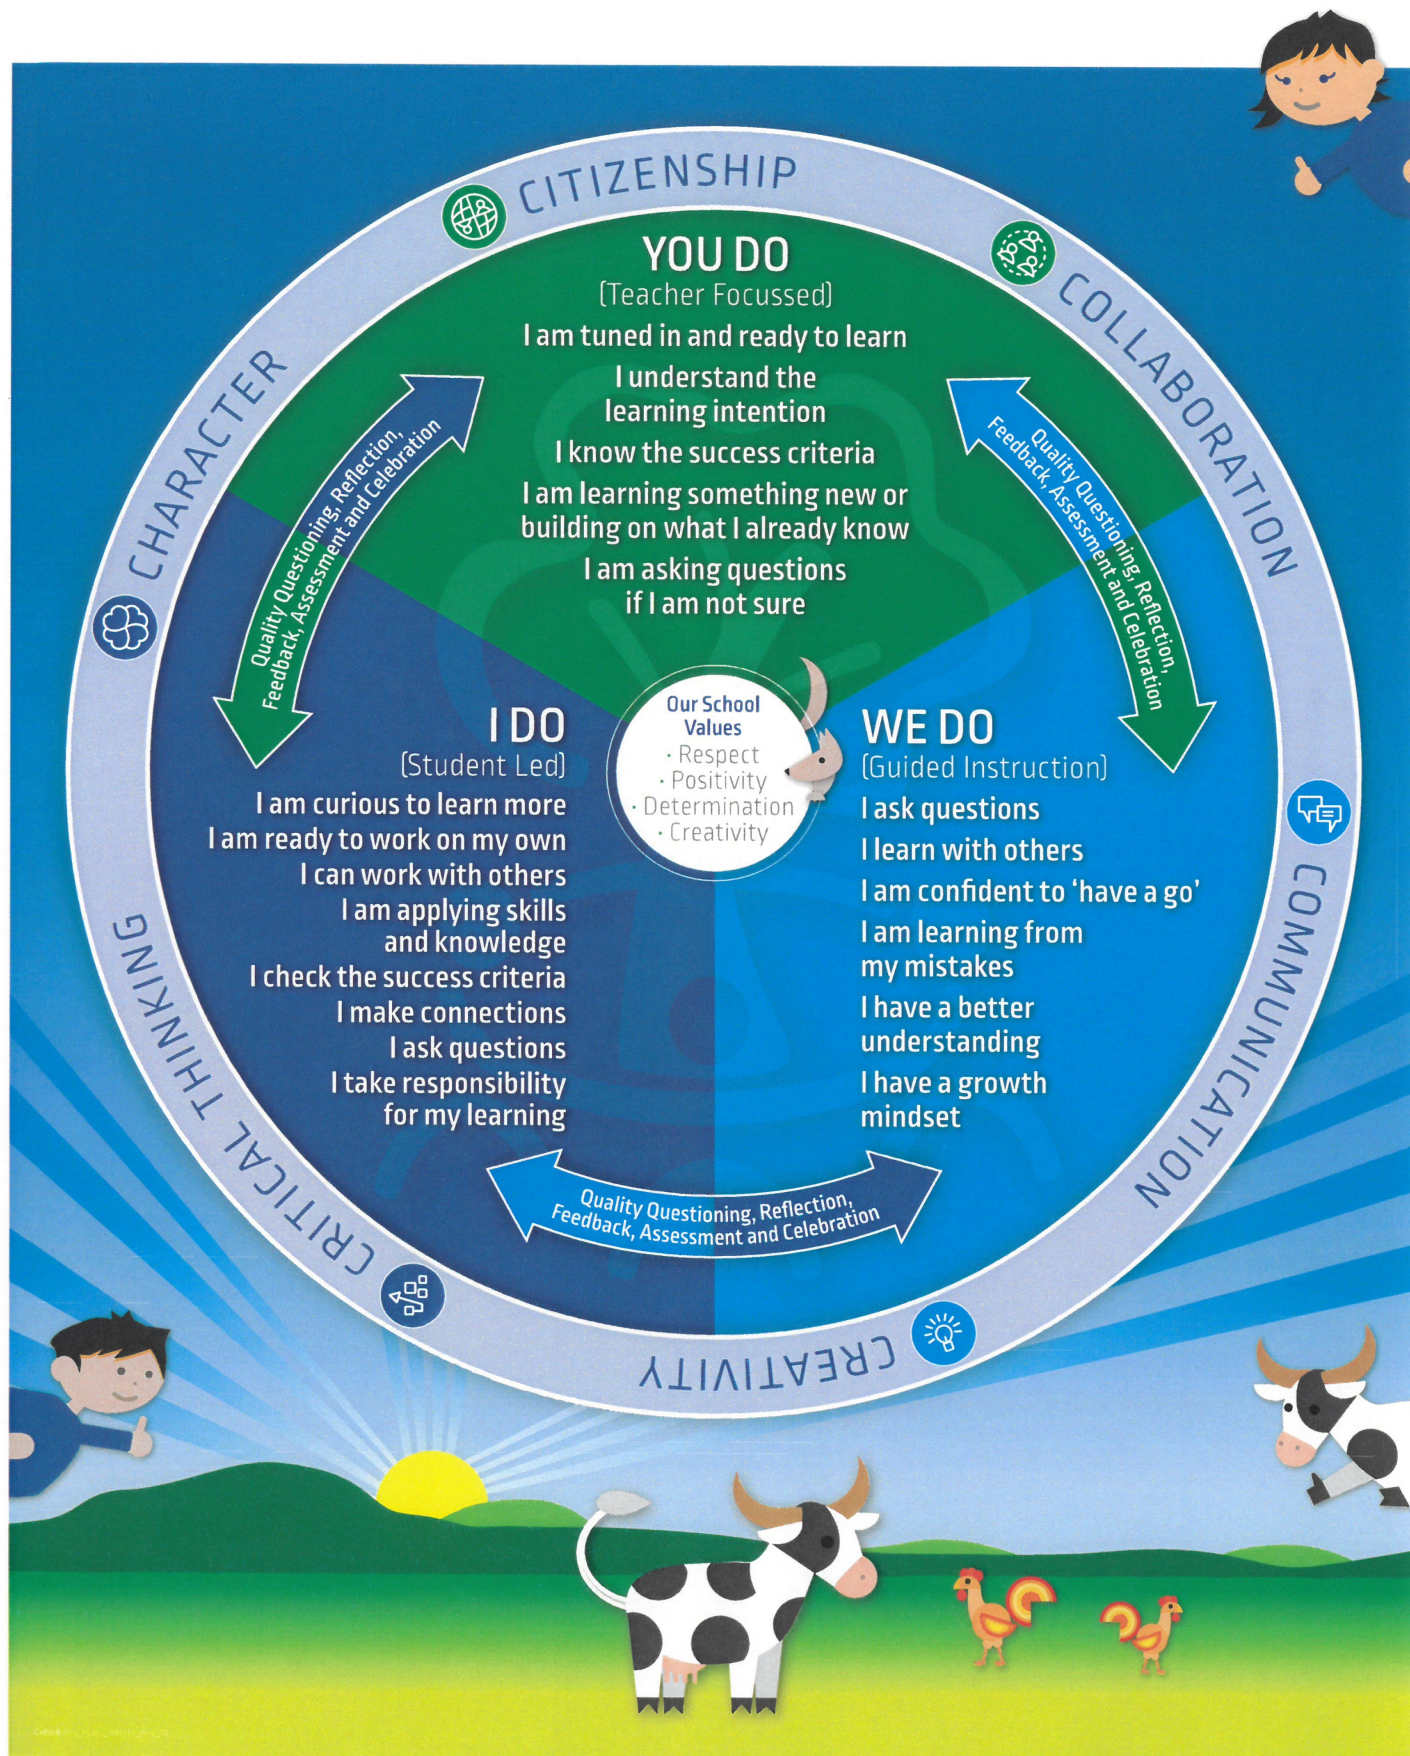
CITIZENSHIP

COLLABORATION

COMMUNICATION

CREATIVITY

CRITICAL THINKING

CHARACTER

YOU DO
(Teacher Focussed)
I am tuned in and ready to learn
I understand the learning intention
I know the success criteria
I am learning something new or building on what I already know
I am asking questions if I am not sure

Quality Questioning, Reflection, Feedback, Assessment and Celebration

Quality Questioning, Reflection, Feedback, Assessment and Celebration

Our School Values
· Respect
· Positivity
· Determination
· Creativity

I DO
(Student Led)
I am curious to learn more
I am ready to work on my own
I can work with others
I am applying skills and knowledge
I check the success criteria
I make connections
I ask questions
I take responsibility for my learning

WE DO
(Guided Instruction)
I ask questions
I learn with others
I am confident to 'have a go'
I am learning from my mistakes
I have a better understanding
I have a growth mindset

Quality Questioning, Reflection, Feedback, Assessment and Celebration

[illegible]